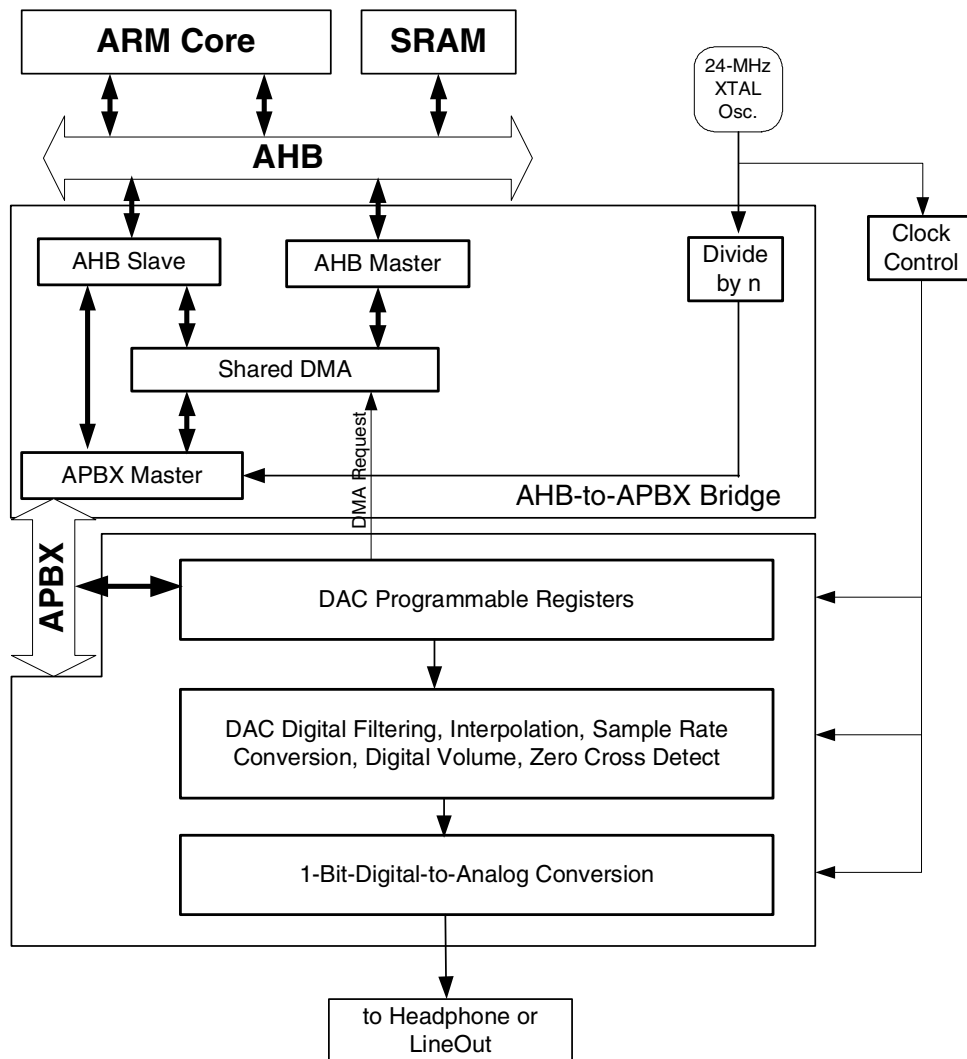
ARM Core

SRAM

24-MHz XTAL Osc.

AHB

AHB Slave

AHB Master

Divide by n

Clock Control

Shared DMA

DMA Request

APBX Master

AHB-to-APBX Bridge

APBX

DAC Programmable Registers

DAC Digital Filtering, Interpolation, Sample Rate Conversion, Digital Volume, Zero Cross Detect

1-Bit-Digital-to-Analog Conversion

to Headphone or LineOut